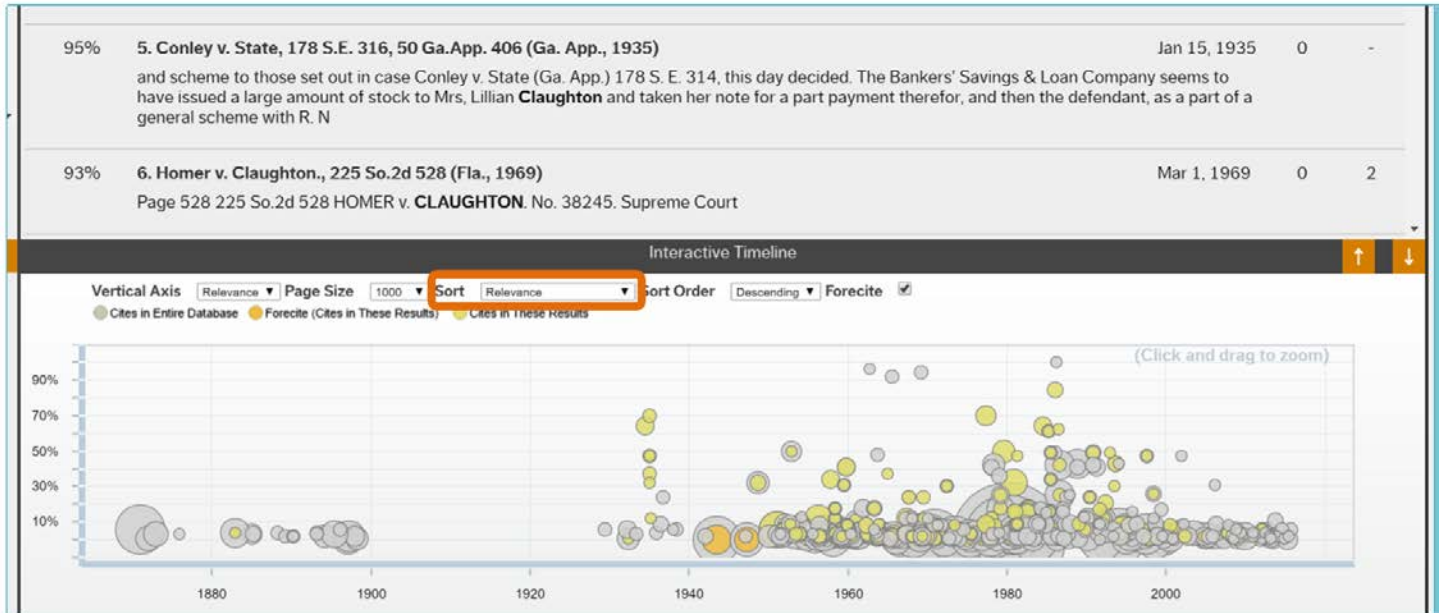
95% **5. Conley v. State, 178 S.E. 316, 50 Ga.App. 406 (Ga. App., 1935)** Jan 15, 1935 0 -

and scheme to those set out in case Conley v. State (Ga. App.) 178 S. E. 314, this day decided. The Bankers' Savings & Loan Company seems to have issued a large amount of stock to Mrs, Lillian **Claughton** and taken her note for a part payment therefor, and then the defendant, as a part of a general scheme with R. N

93% **6. Homer v. Claughton., 225 So.2d 528 (Fla., 1969)** Mar 1, 1969 0 2

Page 528 225 So.2d 528 HOMER v. **CLAUGHTON**. No. 38245. Supreme Court

Interactive Timeline

Vertical Axis Relevance Page Size 1000 Sort Relevance Sort Order Descending Forecite

Cites in Entire Database Forecite (Cites in These Results) Cites in These Results

(Click and drag to zoom)

90%
70%
50%
30%
10%

1880 1900 1920 1940 1960 1980 2000